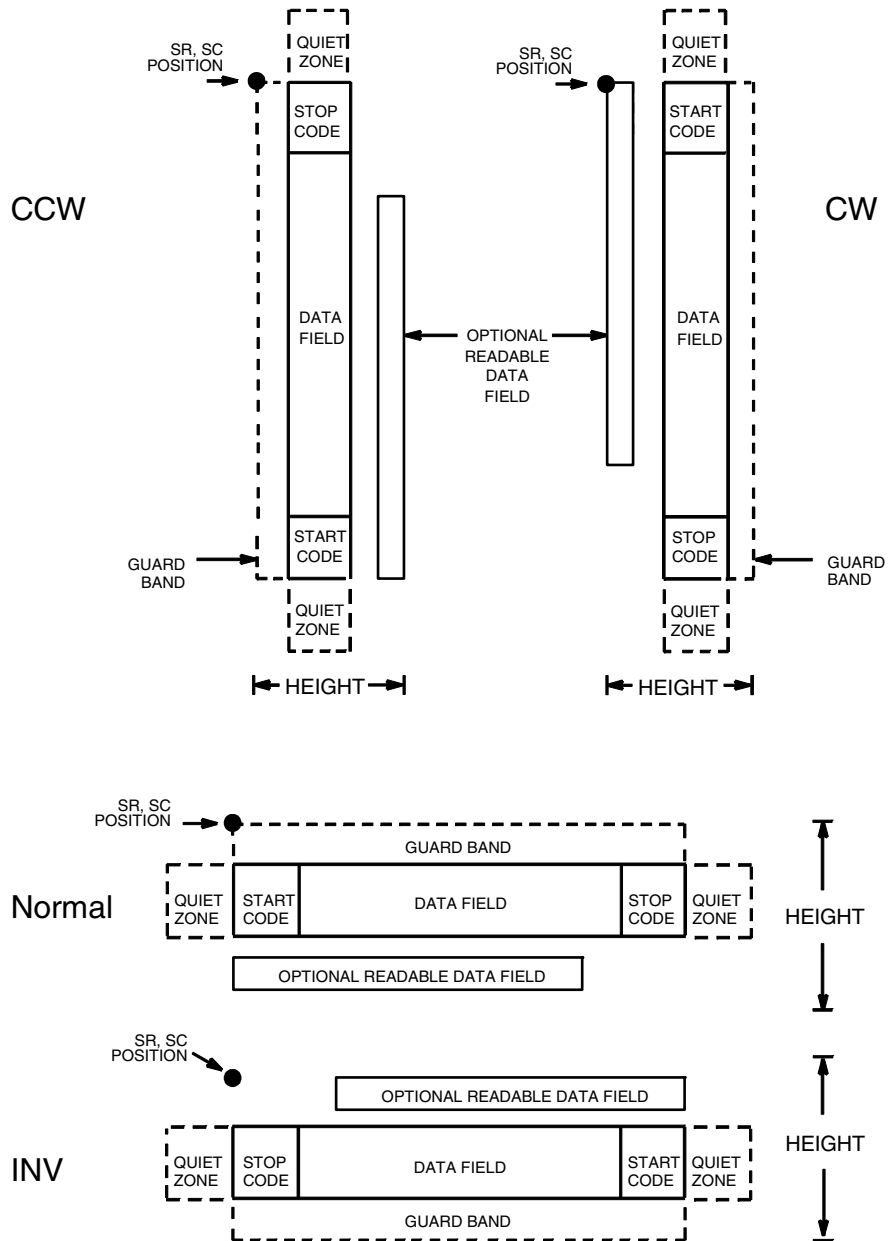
SR, SC POSITION

QUIET ZONE

STOP CODE

CCW

DATA FIELD

START CODE

GUARD BAND

QUIET ZONE

HEIGHT

OPTIONAL READABLE DATA FIELD

SR, SC POSITION

QUIET ZONE

START CODE

CW

DATA FIELD

STOP CODE

GUARD BAND

QUIET ZONE

HEIGHT

SR, SC POSITION

GUARD BAND

Normal

QUIET ZONE

START CODE

DATA FIELD

STOP CODE

QUIET ZONE

HEIGHT

OPTIONAL READABLE DATA FIELD

SR, SC POSITION

OPTIONAL READABLE DATA FIELD

HEIGHT

INV

QUIET ZONE

STOP CODE

DATA FIELD

START CODE

QUIET ZONE

GUARD BAND